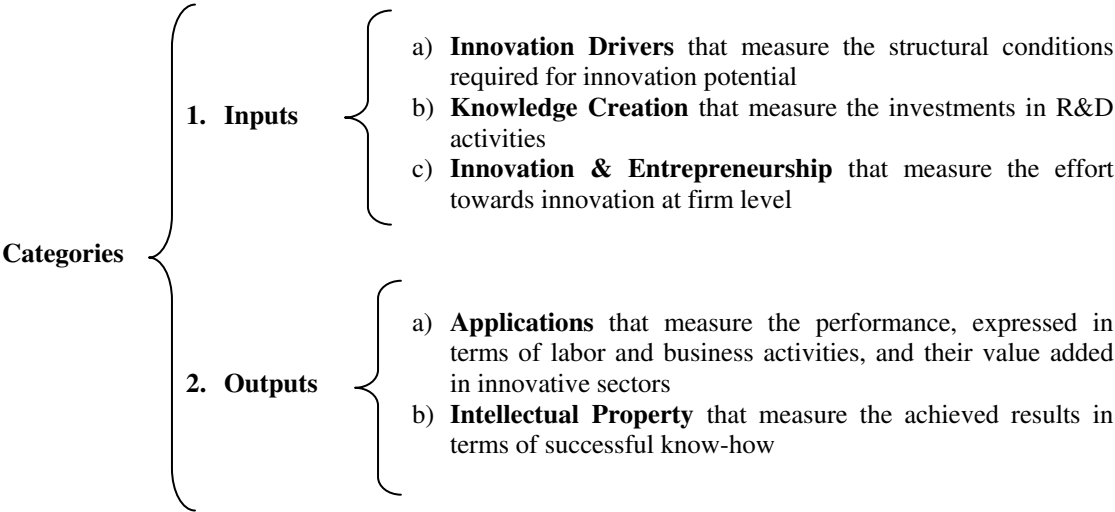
Categories

1. Inputs

a) **Innovation Drivers** that measure the structural conditions required for innovation potential
b) **Knowledge Creation** that measure the investments in R&D activities
c) **Innovation & Entrepreneurship** that measure the effort towards innovation at firm level

2. Outputs

a) **Applications** that measure the performance, expressed in terms of labor and business activities, and their value added in innovative sectors
b) **Intellectual Property** that measure the achieved results in terms of successful know-how